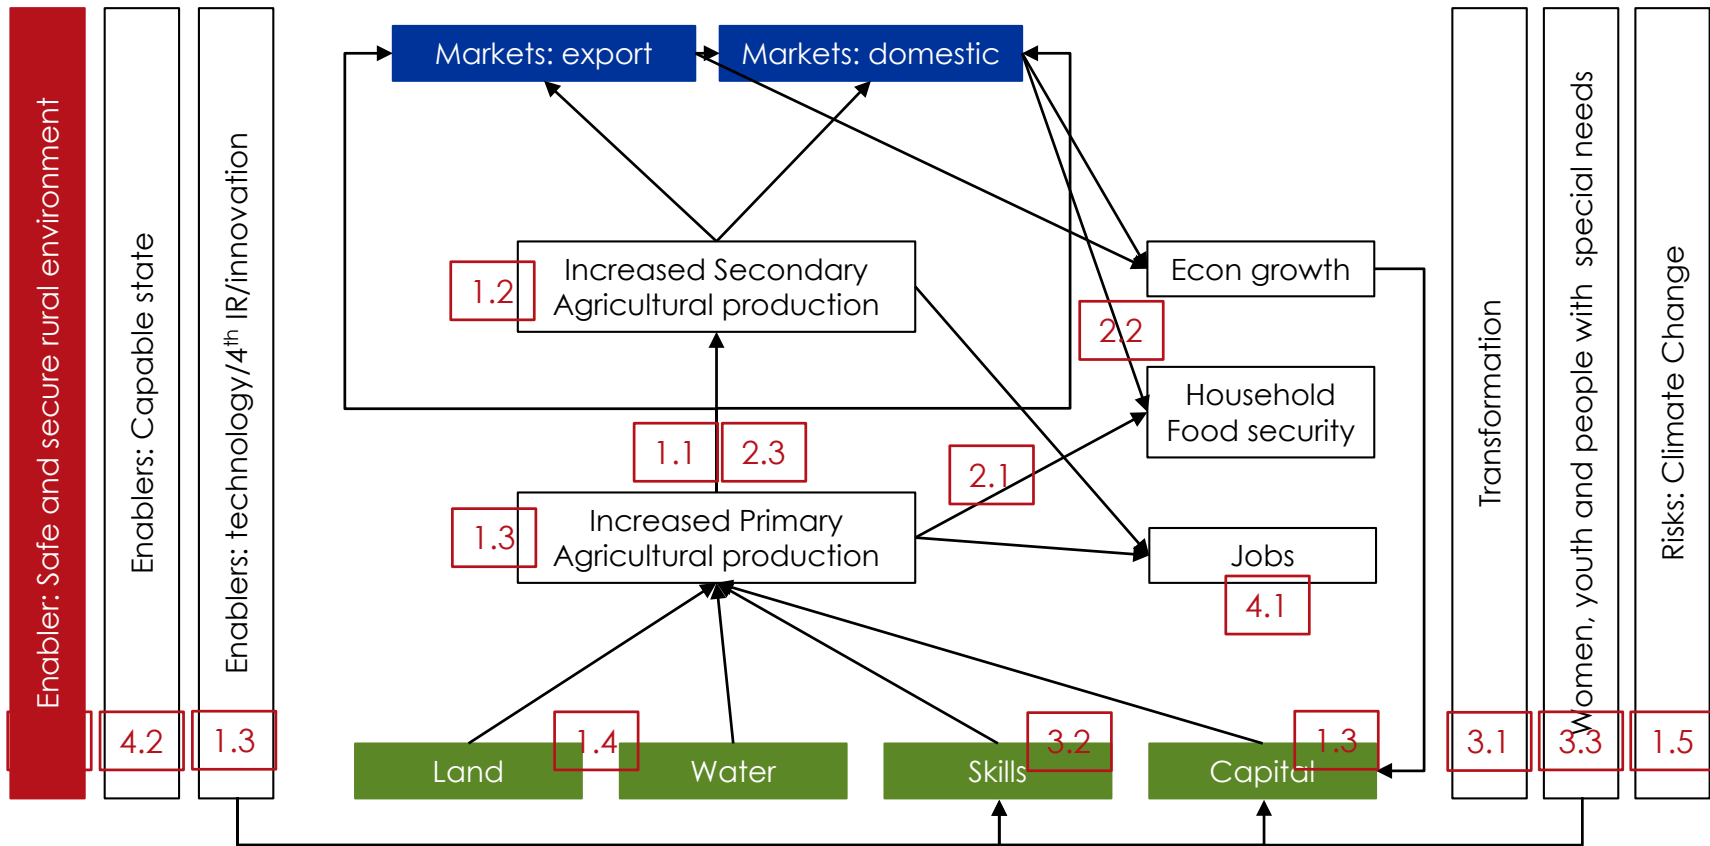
Enabler: Safe and secure rural environment

Enablers: Capable state

4.2

Enablers: technology/4$^{th}$ IR/innovation

1.3

Markets: export

Markets: domestic

1.2

Increased Secondary Agricultural production

Econ growth

2.2

Household Food security

1.1

2.3

2.1

1.3

Increased Primary Agricultural production

Jobs

4.1

Land

1.4

Water

Skills

3.2

Capital

1.3

Transformation

3.1

Women, youth and people with special needs

3.3

Risks: Climate Change

1.5